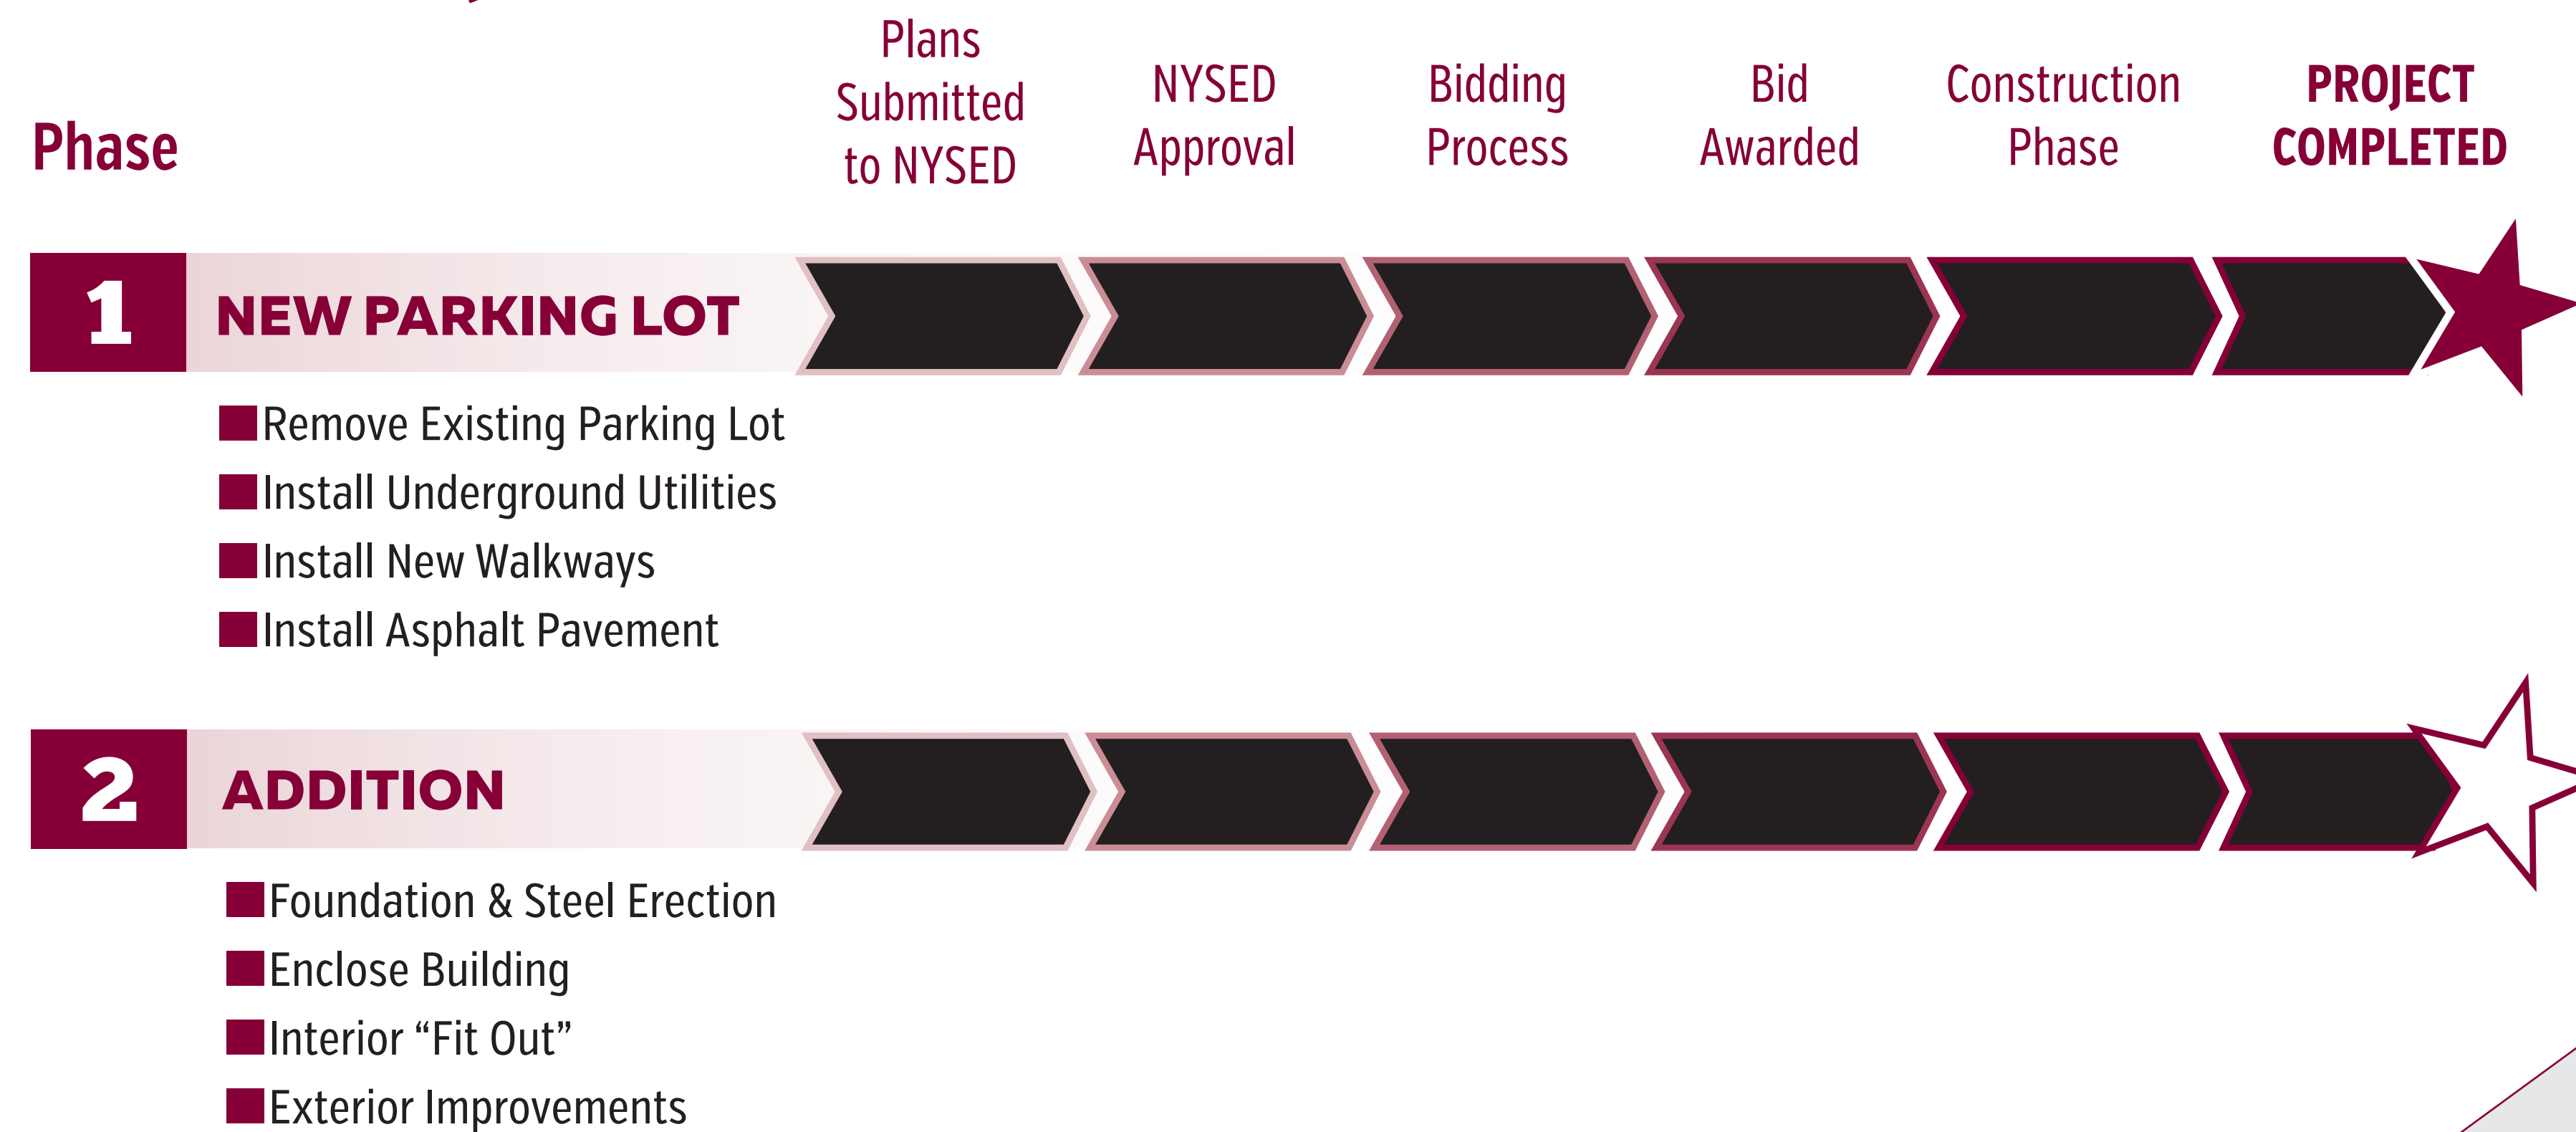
Phase

Plans Submitted to NYSED

NYSED Approval

Bidding Process

Bid Awarded

Construction Phase

PROJECT COMPLETED

1 NEW PARKING LOT

Remove Existing Parking Lot
Install Underground Utilities
Install New Walkways
Install Asphalt Pavement

2 ADDITION

Foundation & Steel Erection
Enclose Building
Interior “Fit Out”
Exterior Improvements